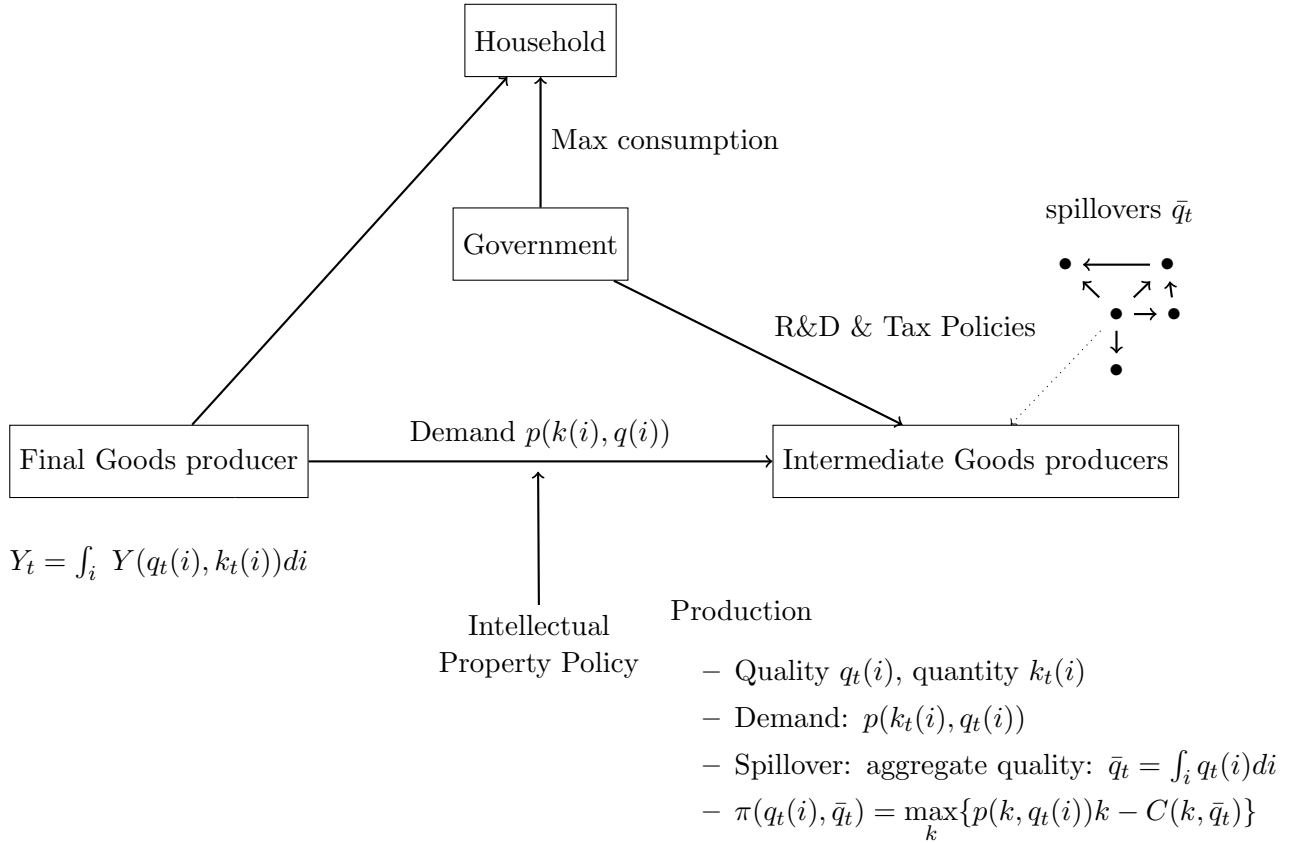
Household

Max consumption

Government

spillovers $\bar{q}_t$

R&D & Tax Policies

Demand $p(k(i), q(i))$

Final Goods producer

Intermediate Goods producers

$Y_t = \int_i Y(q_t(i), k_t(i))di$

Intellectual Property Policy

Production

– Quality $q_t(i)$, quantity $k_t(i)$

– Demand: $p(k_t(i), q_t(i))$

– Spillover: aggregate quality: $\bar{q}_t = \int_i q_t(i)di$

– $\pi(q_t(i), \bar{q}_t) = \max_k \{p(k, q_t(i))k - C(k, \bar{q}_t)\}$